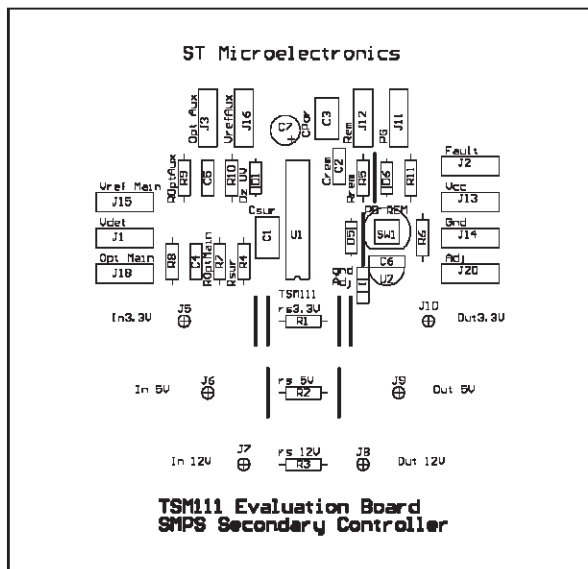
ST Microelectronics

Opt Aux
J3
VrefAux
J16
C7
Cpor
C3
Rem
J12
PG
J11
Fault
J2
R9
ROptAux
C5
R10
Dz UV
D1
Crem
C2
R5
Rrem
D6
R11
Vcc
J13
Vref Main
J15
Csur
C1
U1
PB REM
SW1
D5
R6
Gnd
J14
Vdet
J1
Opt Main
J18
R8
C4
ROptMain
R7
R4
Rsur
Gnd
Adj
U2
C6
Adj
J20
TSM111
rs3.3V
R1
In3.3V
J5
J10
Out3.3V
rs 5V
R2
In 5V
J6
J9
Out 5V
J7
rs 12V
R3
J8
In 12V
Out 12V

TSM111 Evaluation Board
SMPS Secondary Controller